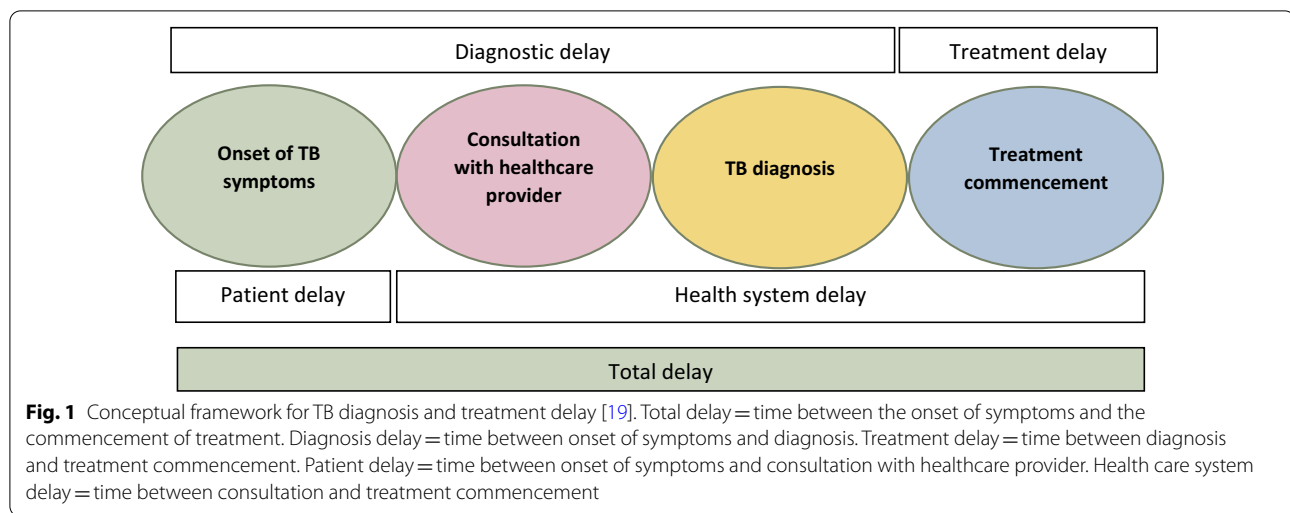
Diagnostic delay

Treatment delay

Onset of TB symptoms

Consultation with healthcare provider

TB diagnosis

Treatment commencement

Patient delay

Health system delay

Total delay

**Fig. 1** Conceptual framework for TB diagnosis and treatment delay [19]. Total delay = time between the onset of symptoms and the commencement of treatment. Diagnosis delay = time between onset of symptoms and diagnosis. Treatment delay = time between diagnosis and treatment commencement. Patient delay = time between onset of symptoms and consultation with healthcare provider. Health care system delay = time between consultation and treatment commencement